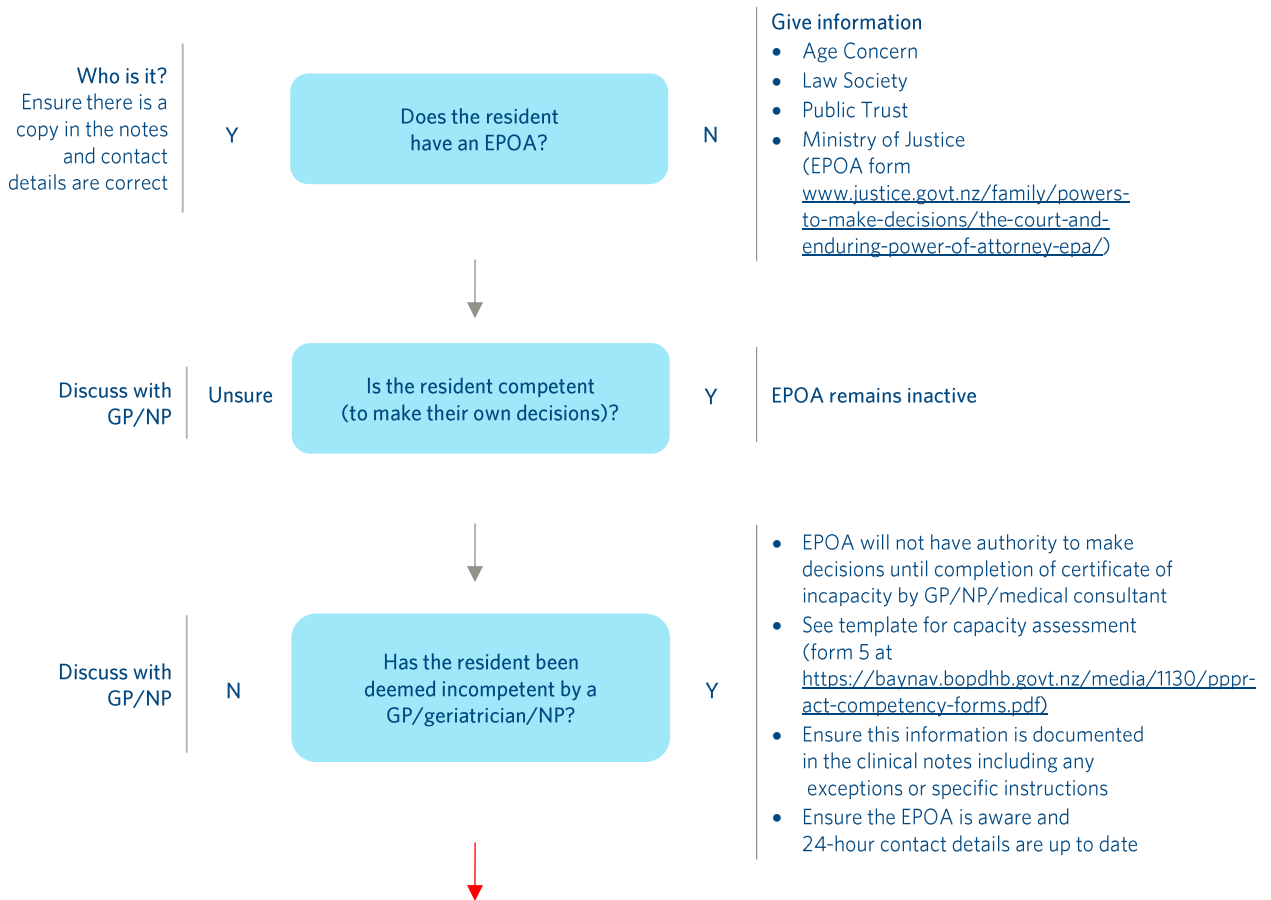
Who is it?
Ensure there is a copy in the notes and contact details are correct

Y

Does the resident have an EPOA?

N

Give information
- Age Concern
- Law Society
- Public Trust
- Ministry of Justice (EPOA form www.justice.govt.nz/family/powers-to-make-decisions/the-court-and-enduring-power-of-attorney-epa/)

Discuss with GP/NP

Unsure

Is the resident competent (to make their own decisions)?

Y

EPOA remains inactive

- EPOA will not have authority to make decisions until completion of certificate of incapacity by GP/NP/medical consultant
- See template for capacity assessment (form 5 at https://baynav.bopdhb.govt.nz/media/1130/pppr-act-competency-forms.pdf)
- Ensure this information is documented in the clinical notes including any exceptions or specific instructions
- Ensure the EPOA is aware and 24-hour contact details are up to date

Discuss with GP/NP

N

Has the resident been deemed incompetent by a GP/geriatrician/NP?

Y